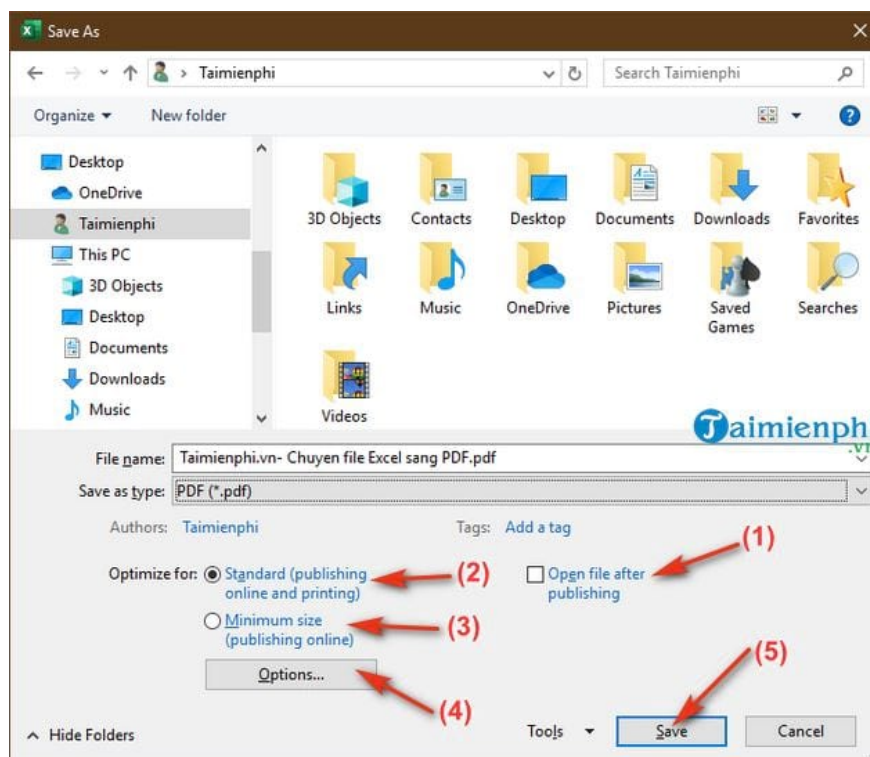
Save As

Taimienphi

Search Taimienphi

Organize ▾ New folder

Desktop
OneDrive
Taimienphi
This PC
3D Objects
Desktop
Documents
Downloads
Music

3D Objects
Contacts
Desktop
Documents
Downloads
Favorites
Links
Music
OneDrive
Pictures
Saved Games
Searches
Videos

Taimienphi.vn

File name: Taimienphi.vn- Chuyen file Excel sang PDF.pdf

Save as type: PDF (*.pdf)

Authors: Taimienphi

Tags: Add a tag

(1)

Optimize for: Standard (publishing online and printing) (2)

Open file after publishing

Minimum size (publishing online) (3)

Options... (4)

(5)

Hide Folders

Tools ▾

Save

Cancel